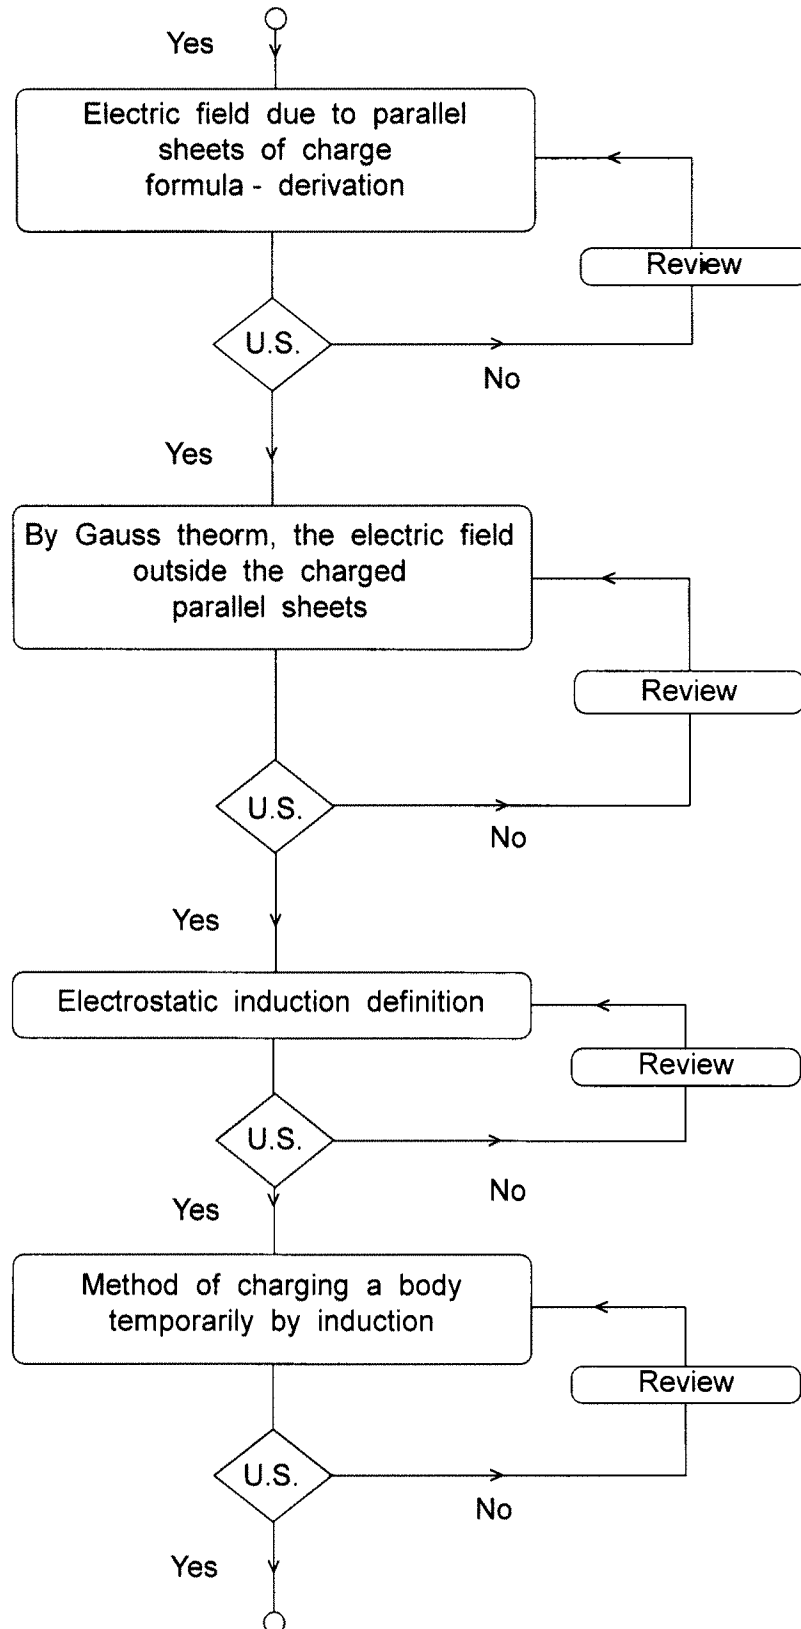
Yes

Electric field due to parallel sheets of charge formula - derivation

Review

U.S.

No

Yes

By Gauss theorm, the electric field outside the charged parallel sheets

Review

U.S.

No

Yes

Electrostatic induction definition

Review

U.S.

No

Yes

Method of charging a body temporarily by induction

Review

U.S.

No

Yes